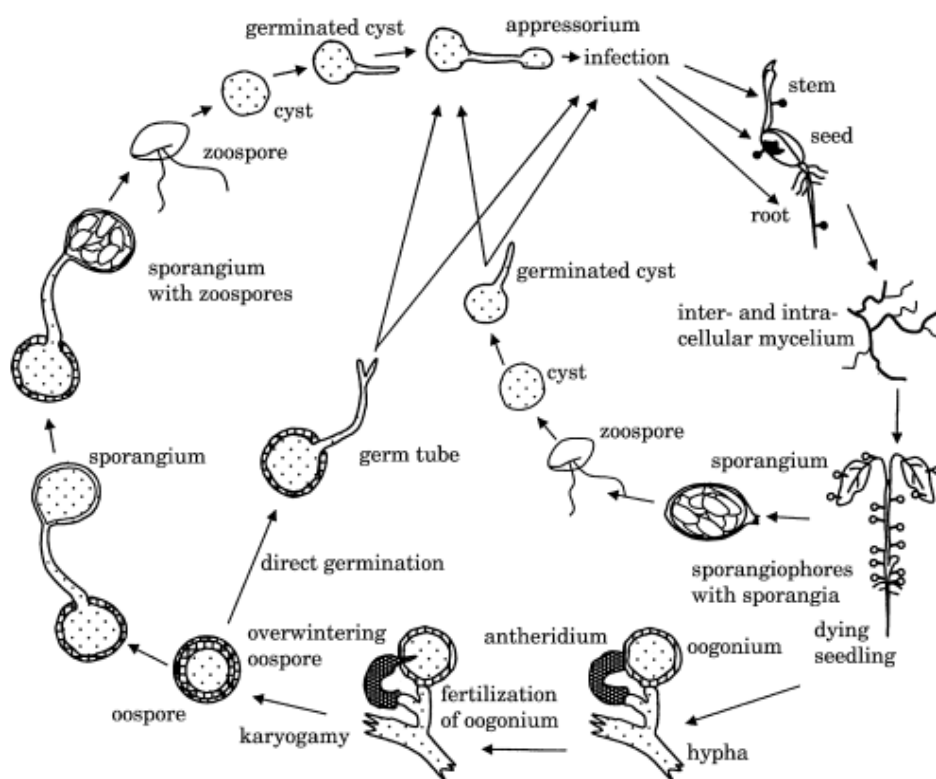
germinated cyst
appressorium
infection
stem
seed
root
cyst
zoospore
sporangium with zoospores
germinated cyst
inter- and intracellular mycelium
cyst
zoospore
sporangium
sporangium
germ tube
direct germination
sporangiophores with sporangia
overwintering oospore
antheridium
oogonium
dying seedling
oospore
fertilization of oogonium
karyogamy
hypha